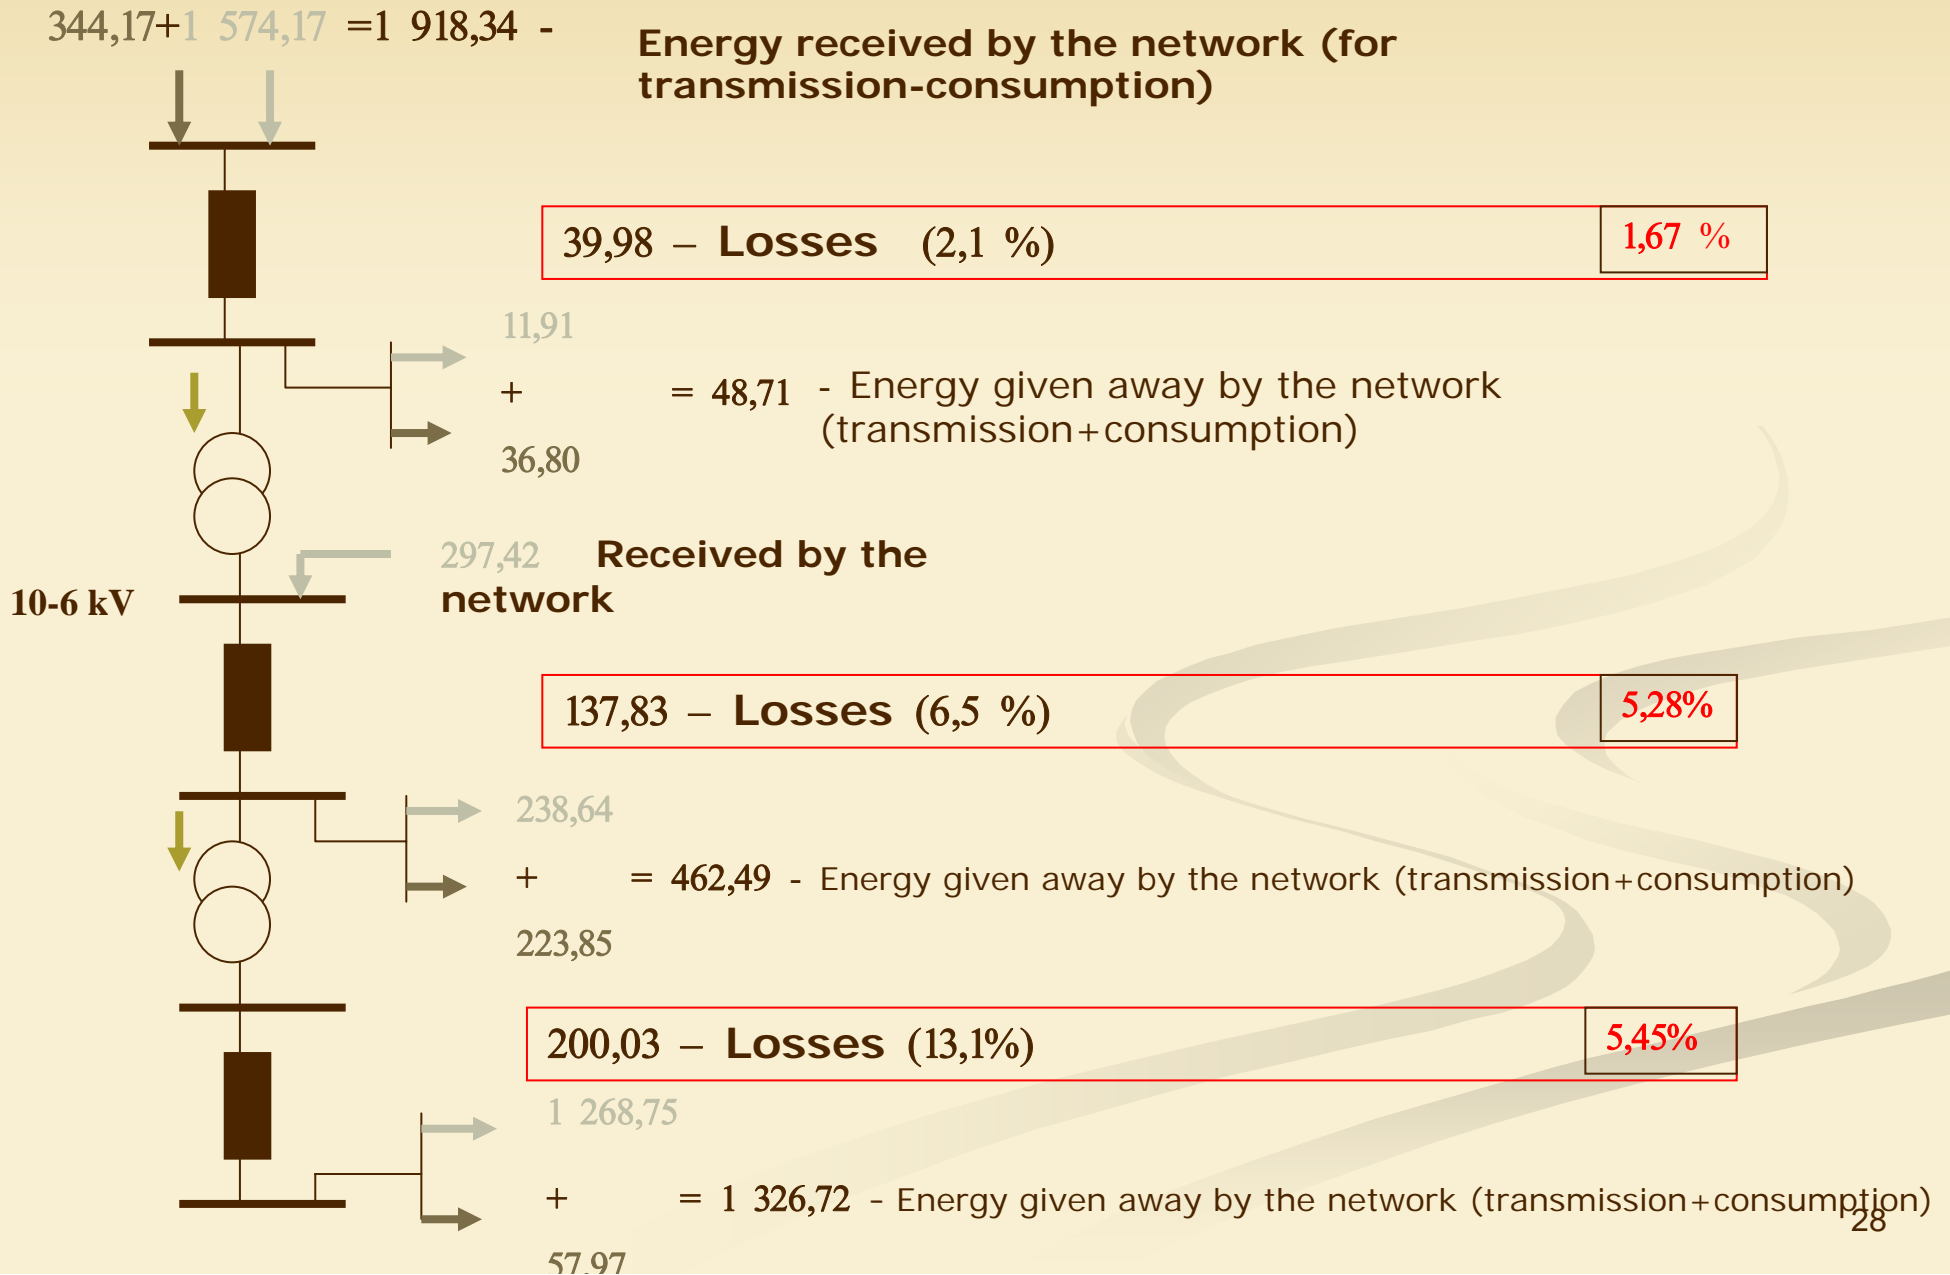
344,17+1 574,17 =1 918,34 - Energy received by the network (for transmission-consumption)

39,98 – Losses (2,1 %) 1,67 %

11,91
+ = 48,71 - Energy given away by the network (transmission+consumption)
36,80

10-6 kV

297,42 Received by the network

137,83 – Losses (6,5 %) 5,28%

238,64
+ = 462,49 - Energy given away by the network (transmission+consumption)
223,85

200,03 – Losses (13,1%) 5,45%

1 268,75
+ = 1 326,72 - Energy given away by the network (transmission+consumption)
57,97

28